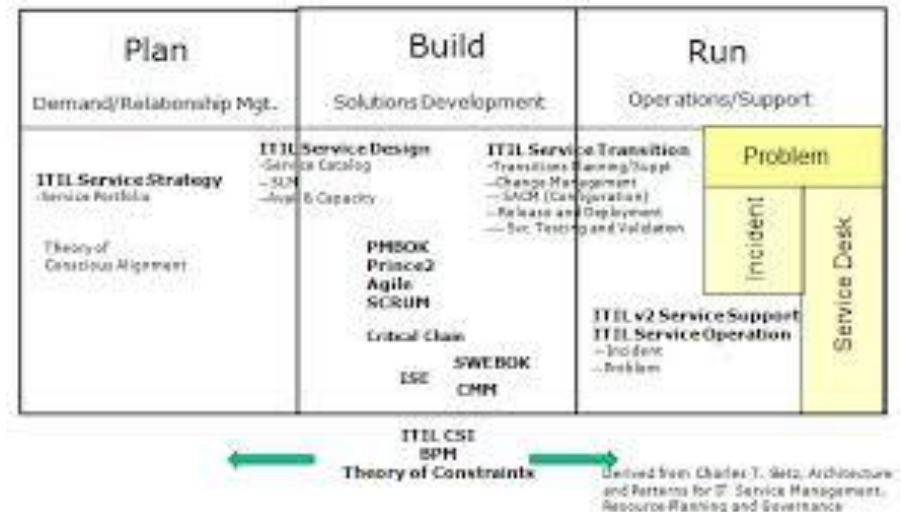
Plan

Demand/Relationship Mgt.

Build

Solutions Development

Run

Operations/Support

ITIL Service Strategy
-Service Portfolio

Theory of Conscious Alignment

ITIL Service Design
-Service Catalog
– SLM
–Avail & Capacity

ITIL Service Transition
–Transitions Planning/Suppt
–Change Management
– SACM (Configuration)
– Release and Deployment
— Svc. Testing and Validation

Problem

Incident

Service Desk

PMBOK
Prince2
Agile
SCRUM

Critical Chain

SWEBOK

ISE

CMM

ITIL v2 Service Support
ITIL Service Operation
– Incident
– Problem

ITIL CSI
BPM
Theory of Constraints

Derived from Charles T. Betz, Architecture and Patterns for IT Service Management, Resource Planning and Governance